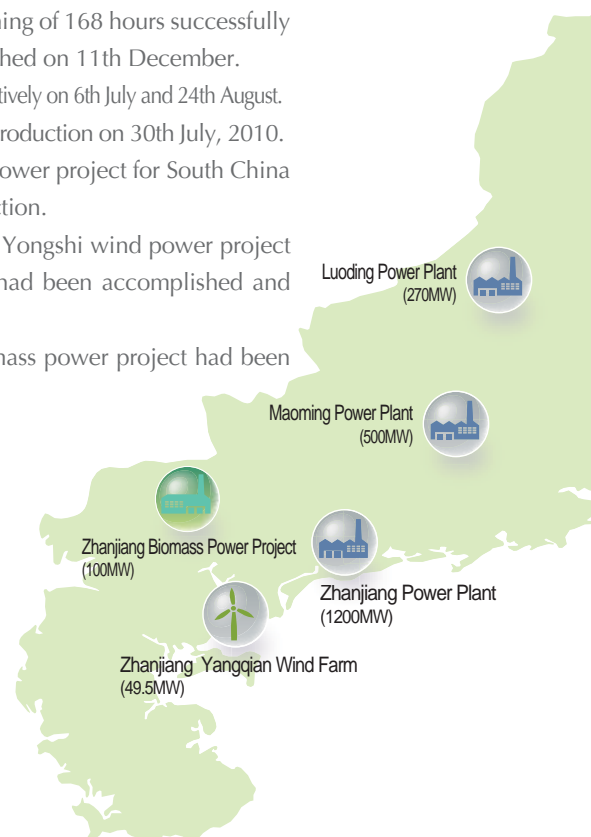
ning of 168 hours successfully
hed on 11th December.
tively on 6th July and 24th August.
roduction on 30th July, 2010.
ower project for South China
ction.
Yongshi wind power project
had been accomplished and

nass power project had been

Luoding Power Plant
(270MW)

Maoming Power Plant
(500MW)

Zhanjiang Biomass Power Project
(100MW)

Zhanjiang Power Plant
(1200MW)

Zhanjiang Yangqian Wind Farm
(49.5MW)